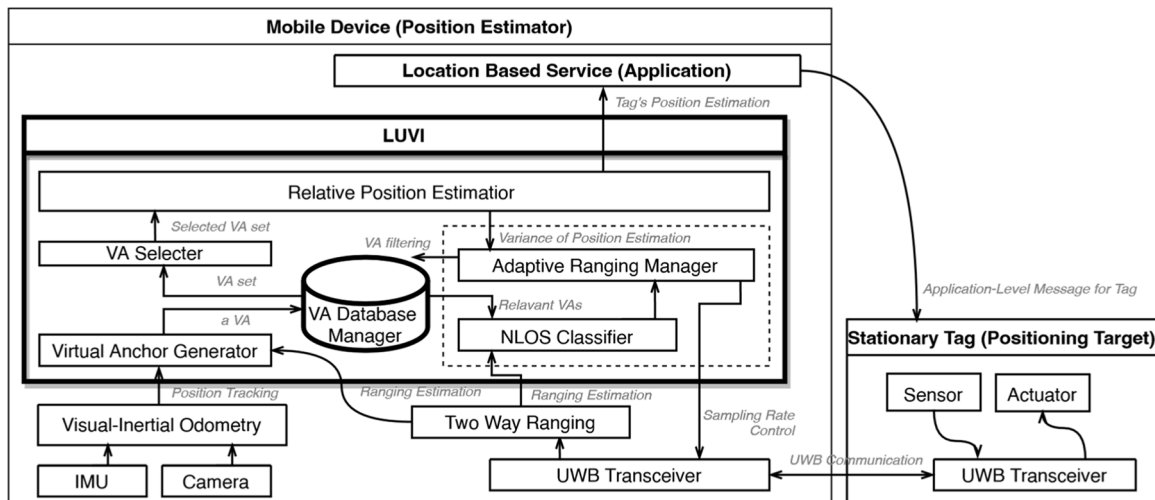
Mobile Device (Position Estimator)

Location Based Service (Application)

Tag's Position Estimation

LUVI

Relative Position Estimatior

Selected VA set

VA Selecter

VA filtering

Variance of Position Estimation

Adaptive Ranging Manager

VA set

VA Database Manager

Relavant VAs

a VA

NLOS Classifier

Virtual Anchor Generator

Position Tracking

Ranging Estimation

Ranging Estimation

Visual-Inertial Odometry

Two Way Ranging

Sampling Rate Control

IMU

Camera

UWB Transceiver

UWB Communication

Application-Level Message for Tag

Stationary Tag (Positioning Target)

Sensor

Actuator

UWB Transceiver